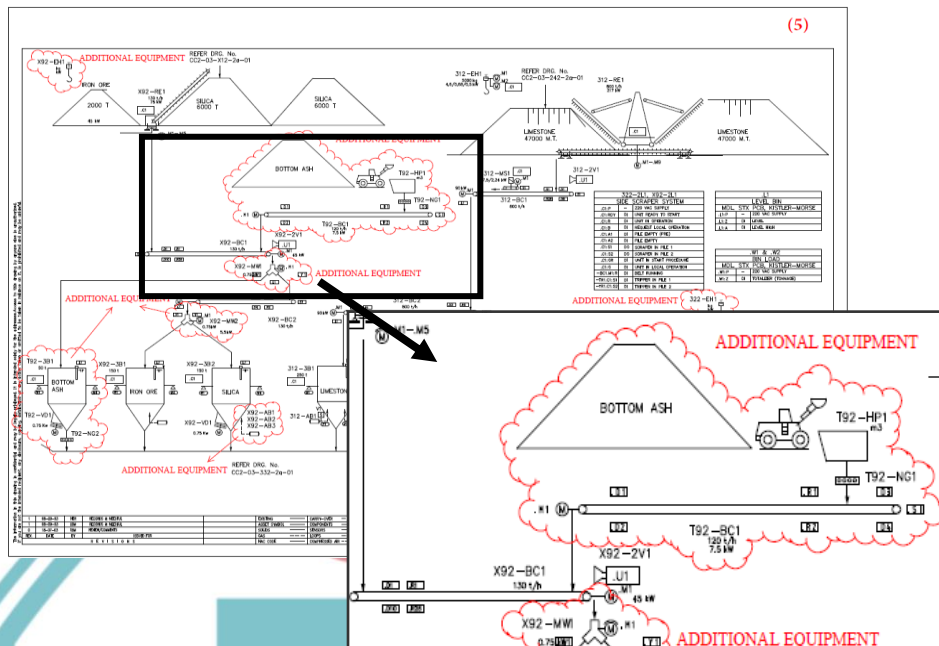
(5)

ADDITIONAL EQUIPMENT

X92-EH1

REFER DRG. No. CC2-03-X12-2a-01

IRON ORE 2000 T

X92-RE1

SILICA 6000 T

SILICA 6000 T

312-EH1

REFER DRG. No. CC2-03-242-2a-01

312-RE1

LIMESTONE 47000 M.T.

LIMESTONE 47000 M.T.

ADDITIONAL EQUIPMENT

BOTTOM ASH

T92-HP1

T92-NG1

312-MS1

312-2V1

T92-BC1

X92-BC1

X92-2V1

X92-MWI

ADDITIONAL EQUIPMENT

ADDITIONAL EQUIPMENT

322-2L1, X92-2L1 SIDE SCRAPER SYSTEM

L1 LEVEL BIN

W1 & W2 BIN LOAD

ADDITIONAL EQUIPMENT

322-EH1

X92-BC2

X92-MW2

312-3B1

X92-3B1

BOTTOM ASH

X92-3B2

IRON ORE

SILICA

LIMESTONE

X92-VD1

T92-NG2

X92-VD1

X92-AB1

X92-AB2

X92-AB3

ADDITIONAL EQUIPMENT

REFER DRG. No. CC2-03-332-2a-01

M1...M5

ADDITIONAL EQUIPMENT

BOTTOM ASH

T92-HP1 m3

T92-NG1

.M1

T92-BC1 120 t/h 7.5 kW

X92-2V1

.U1

X92-BC1 130 t/h

.M1 45 kW

X92-MWI

0.75

ADDITIONAL EQUIPMENT